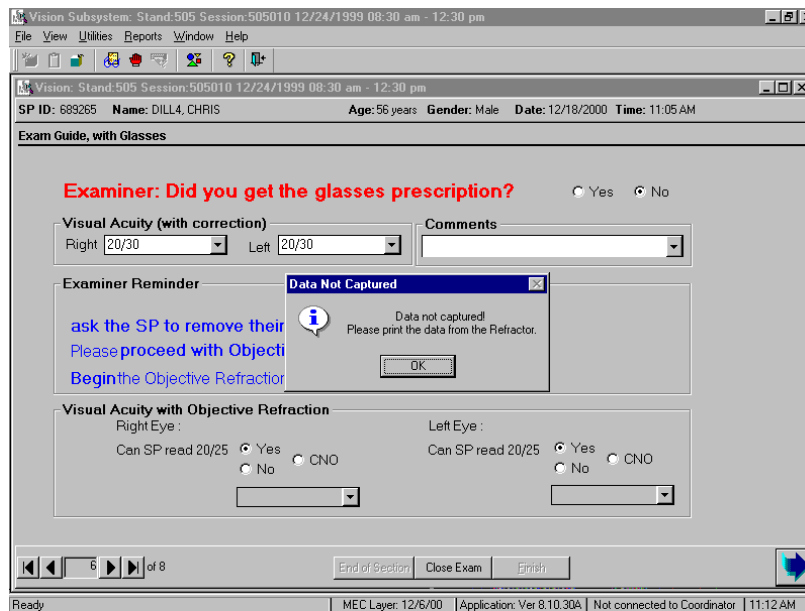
Vision Subsystem: Stand:505 Session:505010 12/24/1999 08:30 am - 12:30 pm

File View Utilities Reports Window Help

Vision: Stand:505 Session:505010 12/24/1999 08:30 am - 12:30 pm

SP ID: 689265 Name: DILL4, CHRIS Age: 56 years Gender: Male Date: 12/18/2000 Time: 11:05 AM

Exam Guide, with Glasses

Examiner: Did you get the glasses prescription? Yes No

Visual Acuity (with correction)
Right 20/30 Left 20/30

Comments

Examiner Reminder

ask the SP to remove their

Please proceed with Objecti

Begin the Objective Refraction

Data Not Captured

Data not captured!
Please print the data from the Refractor.

OK

Visual Acuity with Objective Refraction
Right Eye :
Can SP read 20/25 Yes No CNO

Left Eye :
Can SP read 20/25 Yes No CNO

6 of 8

End of Section Close Exam Finish

Ready | MEC Layer: 12/6/00 | Application: Ver 8.10.30A | Not connected to Coordinator | 11:12 AM